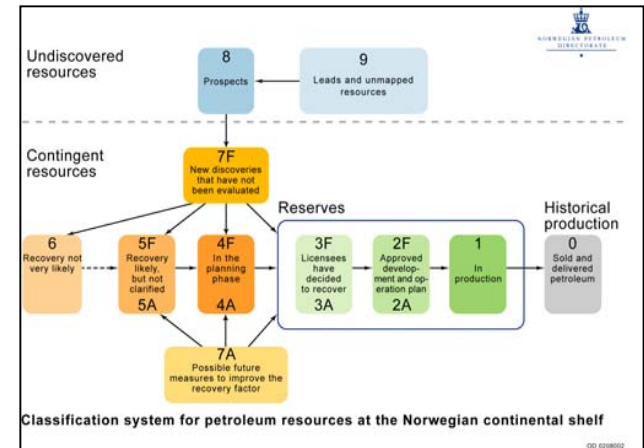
NORWEGIAN PETROLEUM DIRECTORATE

Undiscovered resources

8
Prospects

9
Leads and unmapped resources

Contingent resources

7F
New discoveries that have not been evaluated

Reserves

Historical production

6
Recovery not very likely

5F
Recovery likely, but not clarified
5A

4F
In the planning phase
4A

3F
Licensees have decided to recover
3A

2F
Approved development and operation plan
2A

1
In production

0
Sold and delivered petroleum

7A
Possible future measures to improve the recovery factor

Classification system for petroleum resources at the Norwegian continental shelf

OD 0208002